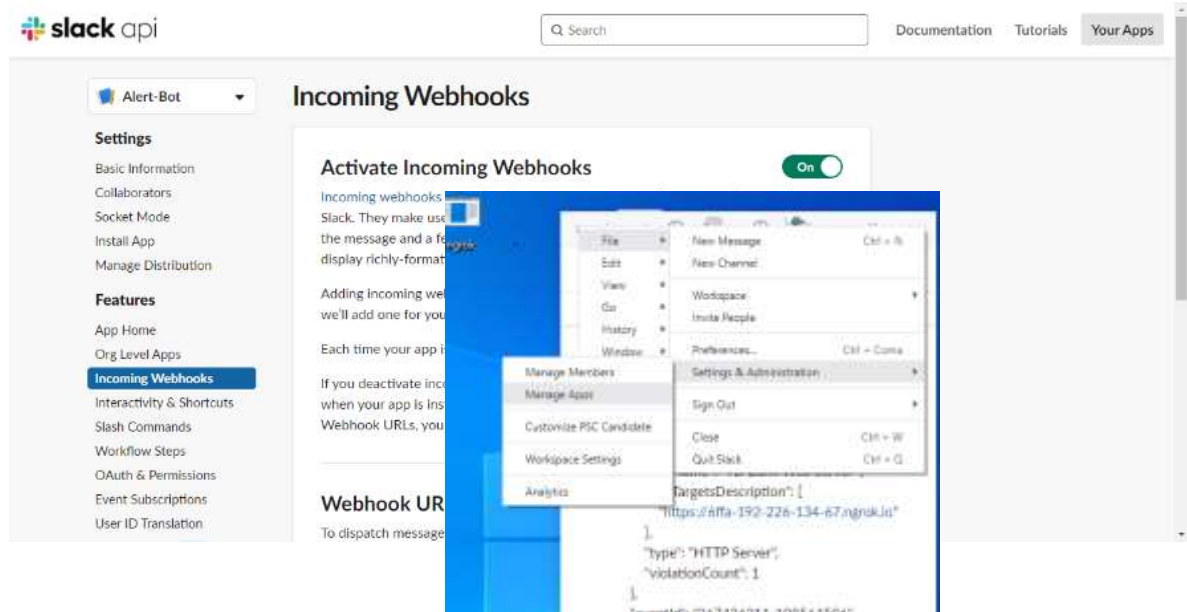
slack api

Search

Documentation Tutorials Your Apps

Alert-Bot

Settings
Basic Information
Collaborators
Socket Mode
Install App
Manage Distribution

Features
App Home
Org Level Apps
Incoming Webhooks
Interactivity & Shortcuts
Slash Commands
Workflow Steps
OAuth & Permissions
Event Subscriptions
User ID Translation

Incoming Webhooks

Activate Incoming Webhooks

On

Incoming webhooks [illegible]
Slack. They make use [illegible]
the message and a fe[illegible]
display richly-format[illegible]

Adding incoming we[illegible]
we'll add one for you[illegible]

Each time your app i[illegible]

If you deactivate inc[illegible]
when your app is ins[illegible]
Webhook URLs, you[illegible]

Webhook UR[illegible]

To dispatch message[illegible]

File
Edit
View
Go
History
Window

New Message Ctrl + N
New Channel

Workspace
Invite People

Preferences... Ctrl + Comma
Settings & Administration

Sign Out

Close Ctrl + W
Quit Slack Ctrl + Q

Manage Members
Manage Apps

Customize PSC Candidate

Workspace Settings

Analytics

TargetsDescription": [
"https://ffa-192-226-134-67.ngrok.io"
],
"type": "HTTP Server",
"violationCount": 1
},
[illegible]